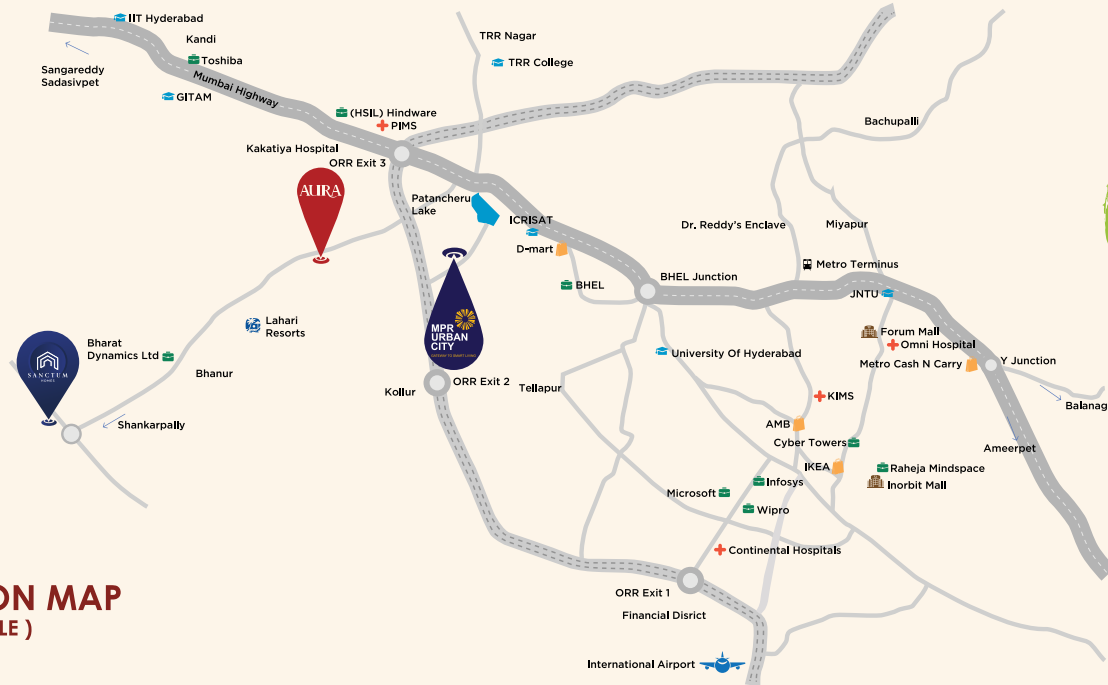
IIT Hyderabad
Kandi
Sangareddy
Sadasivpet
Toshiba
GITAM
Mumbai Highway
TRR Nagar
TRR College
(HSIL) Hindware
PIMS
Kakatiya Hospital
ORR Exit 3
AURA
Patancheru Lake
ICRISAT
D-mart
Bachupalli
Dr. Reddy's Enclave
Miyapur
Metro Terminus
BHEL Junction
BHEL
JNTU
MPR URBAN CITY
Lahari Resorts
Bharat Dynamics Ltd
SANCTUM HOMES
Bhanur
Shankarpally
Kollur
ORR Exit 2
Tellapur
University Of Hyderabad
Forum Mall
Omni Hospital
Metro Cash N Carry
Y Junction
Balanag
KIMS
AMB
Cyber Towers
Ameerpet
IKEA
Raheja Mindspace
Inorbit Mall
Microsoft
Infosys
Wipro
Continental Hospitals
ORR Exit 1
Financial Disrict
International Airport
ON MAP
LE )